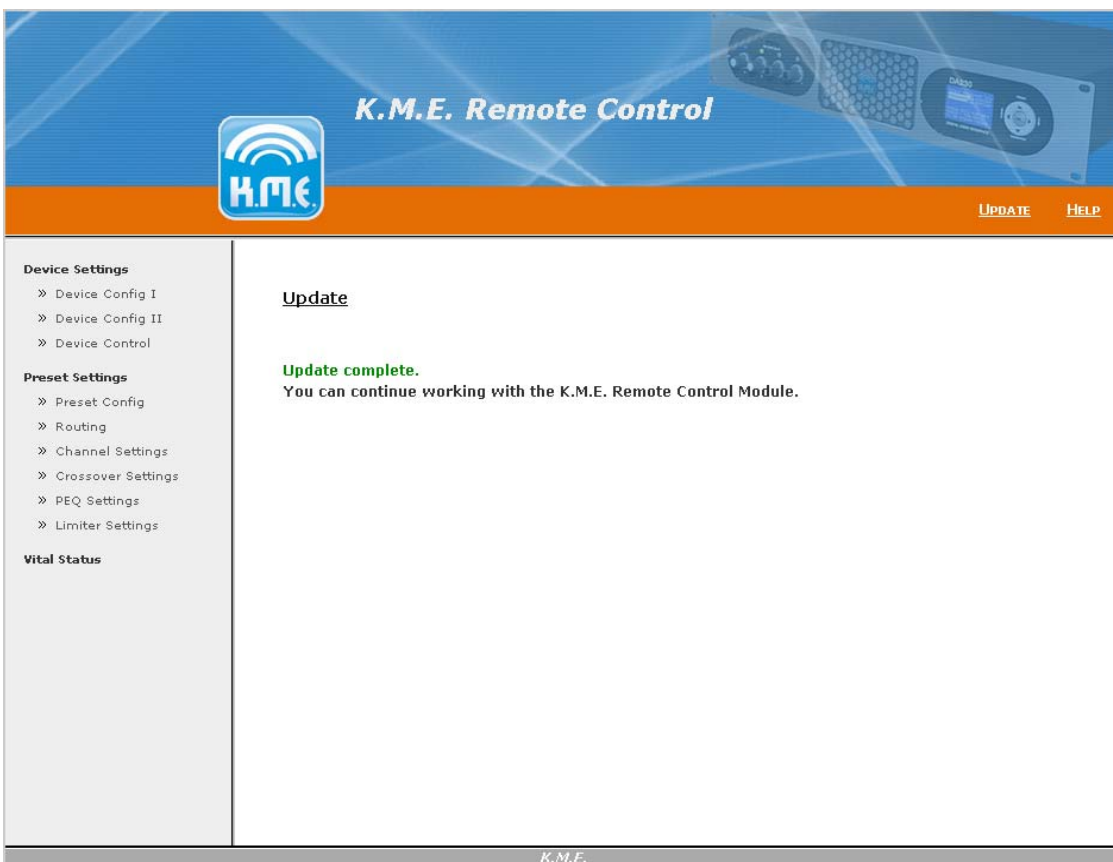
K.M.E. Remote Control

K.M.E.

UPDATE HELP

Device Settings
» Device Config I
» Device Config II
» Device Control

Preset Settings
» Preset Config
» Routing
» Channel Settings
» Crossover Settings
» PEQ Settings
» Limiter Settings

Vital Status

Update

Update complete.
You can continue working with the K.M.E. Remote Control Module.

K.M.E.